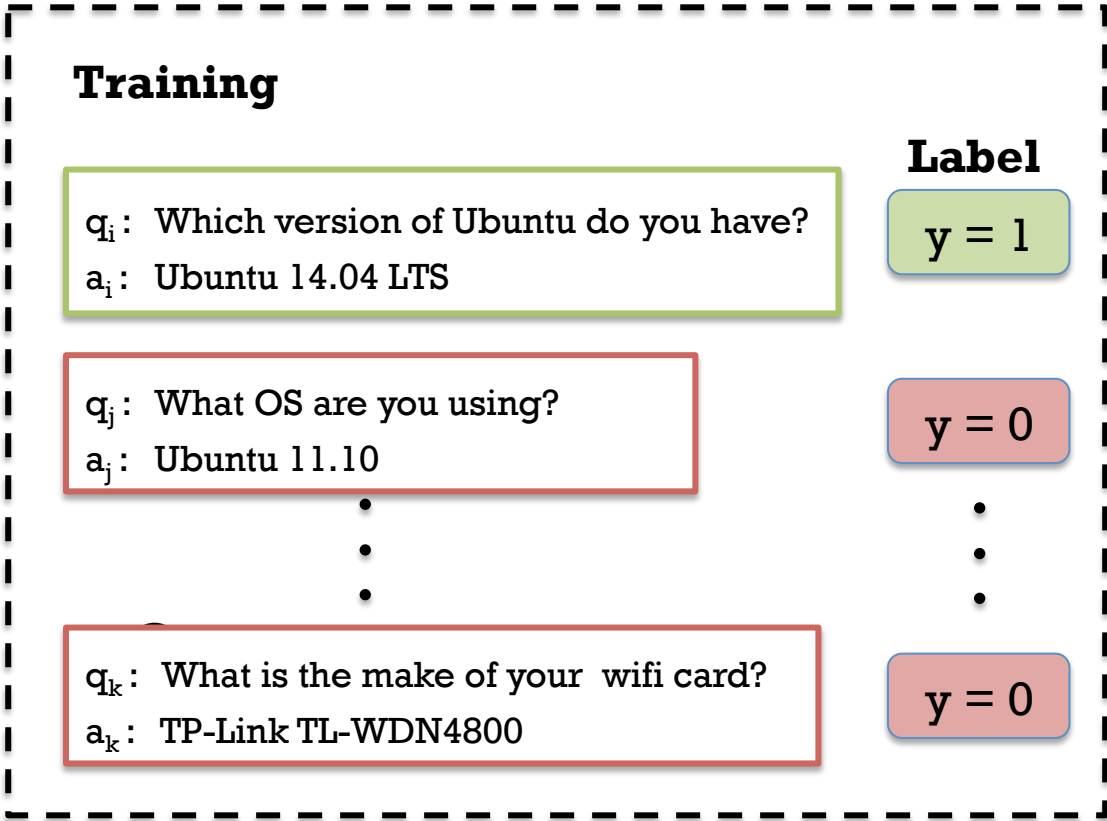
Training

Label

$q_i$ : Which version of Ubuntu do you have?
$a_i$ : Ubuntu 14.04 LTS

y = 1

$q_j$ : What OS are you using?
$a_j$ : Ubuntu 11.10

y = 0

$q_k$ : What is the make of your wifi card?
$a_k$ : TP-Link TL-WDN4800

y = 0